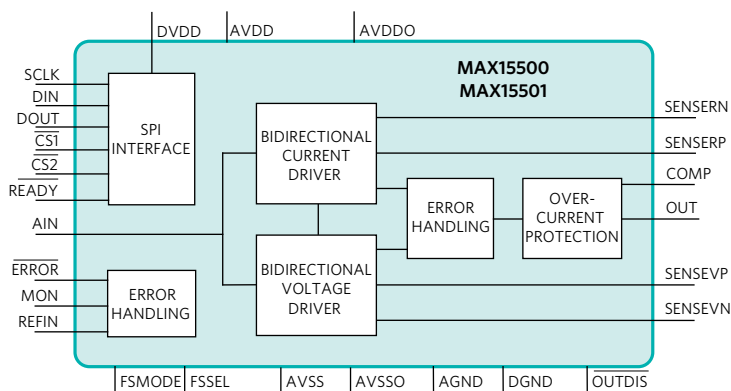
DVDD
AVDD
AVDDO

MAX15500
MAX15501

SCLK
DIN
DOUT
$\overline{\text{CS1}}$
$\overline{\text{CS2}}$
READY

SPI INTERFACE

BIDIRECTIONAL CURRENT DRIVER

SENSERN
SENSERP
COMP
OUT

ERROR HANDLING

OVER-CURRENT PROTECTION

AIN

$\overline{\text{ERROR}}$
MON
REFIN

ERROR HANDLING

BIDIRECTIONAL VOLTAGE DRIVER

SENSEVP
SENSEVN

FSMODE
FSSEL
AVSS
AVSSO
AGND
DGND
$\overline{\text{OUTDIS}}$